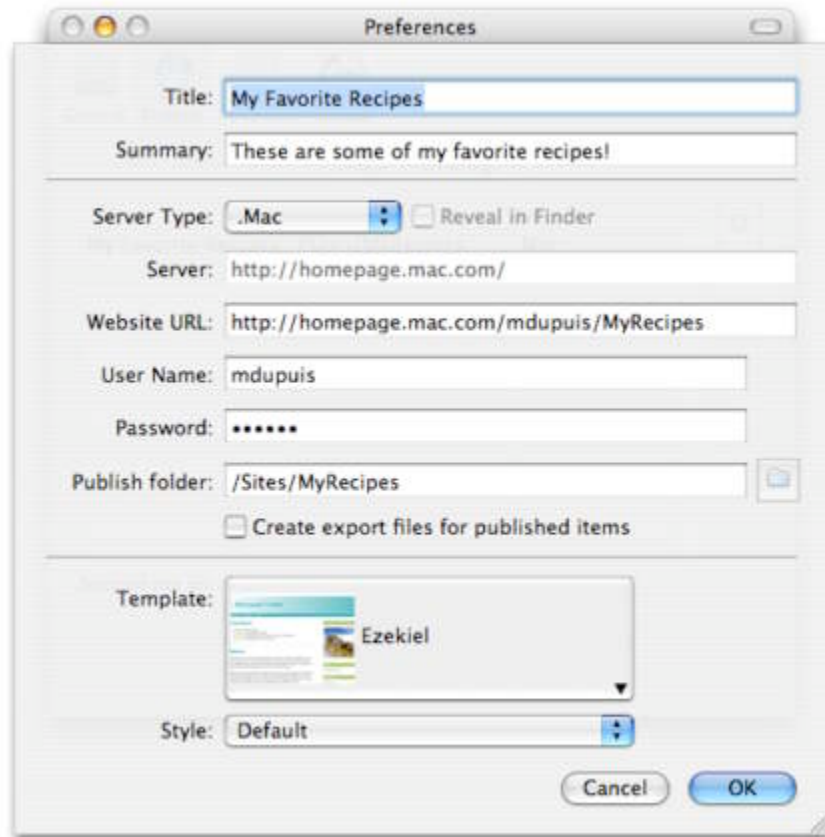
Preferences

Title: My Favorite Recipes

Summary: These are some of my favorite recipes!

Server Type: .Mac
Reveal in Finder

Server: http://homepage.mac.com/

Website URL: http://homepage.mac.com/mdupuis/MyRecipes

User Name: mdupuis

Password: ••••••

Publish folder: /Sites/MyRecipes

Create export files for published items

Template: Ezekiel

Style: Default

Cancel
OK